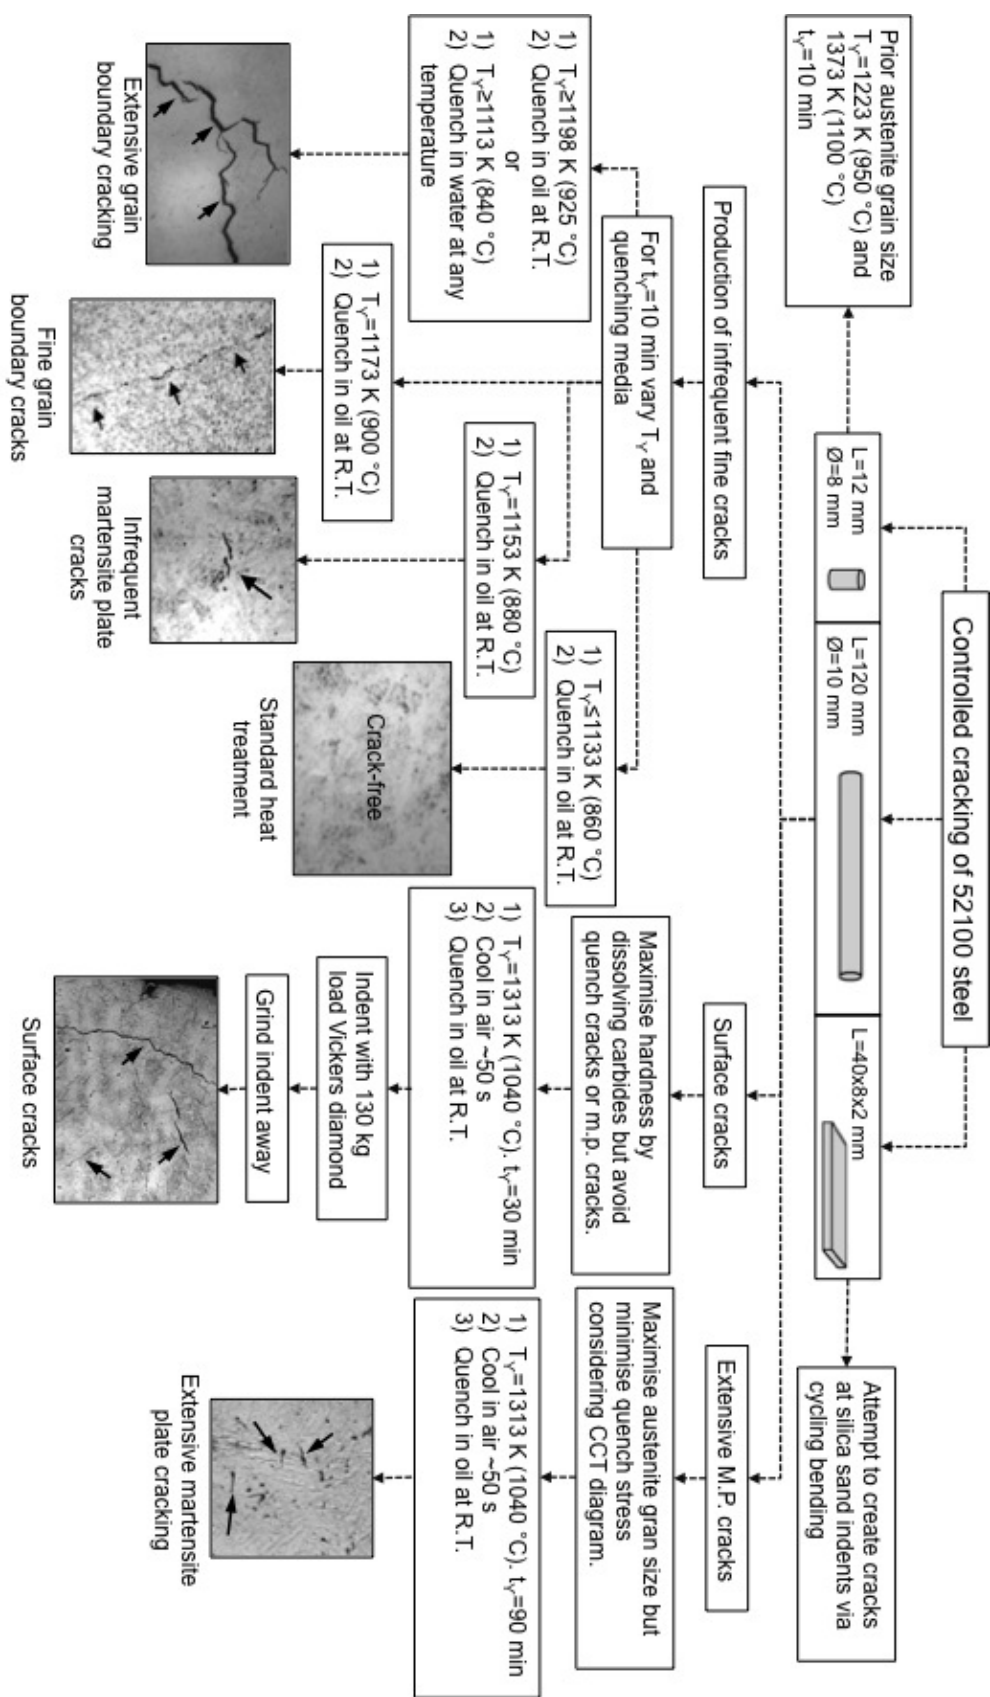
Controlled cracking of 52100 steel

L=12 mm
Ø=8 mm

L=120 mm
Ø=10 mm

L=40x8x2 mm

Prior austenite grain size $T_\gamma$=1223 K (950 °C) and 1373 K (1100 °C) $t_\gamma$=10 min

Attempt to create cracks at silica sand indents via cycling bending

Production of infrequent fine cracks

For $t_\gamma$=10 min vary $T_\gamma$ and quenching media

1) $T_\gamma$≥1198 K (925 °C)
2) Quench in oil at R.T.
or
1) $T_\gamma$≥1113 K (840 °C)
2) Quench in water at any temperature

Extensive grain boundary cracking

1) $T_\gamma$=1173 K (900 °C)
2) Quench in oil at R.T.

Fine grain boundary cracks

1) $T_\gamma$=1153 K (880 °C)
2) Quench in oil at R.T.

Infrequent martensite plate cracks

1) $T_\gamma$≤1133 K (860 °C)
2) Quench in oil at R.T.

Crack-free

Standard heat treatment

Surface cracks

Maximise hardness by dissolving carbides but avoid quench cracks or m.p. cracks.

1) $T_\gamma$=1313 K (1040 °C), $t_\gamma$=30 min
2) Cool in air ~50 s
3) Quench in oil at R.T.

Indent with 130 kg load Vickers diamond

Grind indent away

Surface cracks

Extensive M.P. cracks

Maximise austenite gran size but minimise quench stress considering CCT diagram.

1) $T_\gamma$=1313 K (1040 °C), $t_\gamma$=90 min
2) Cool in air ~50 s
3) Quench in oil at R.T.

Extensive martensite plate cracking